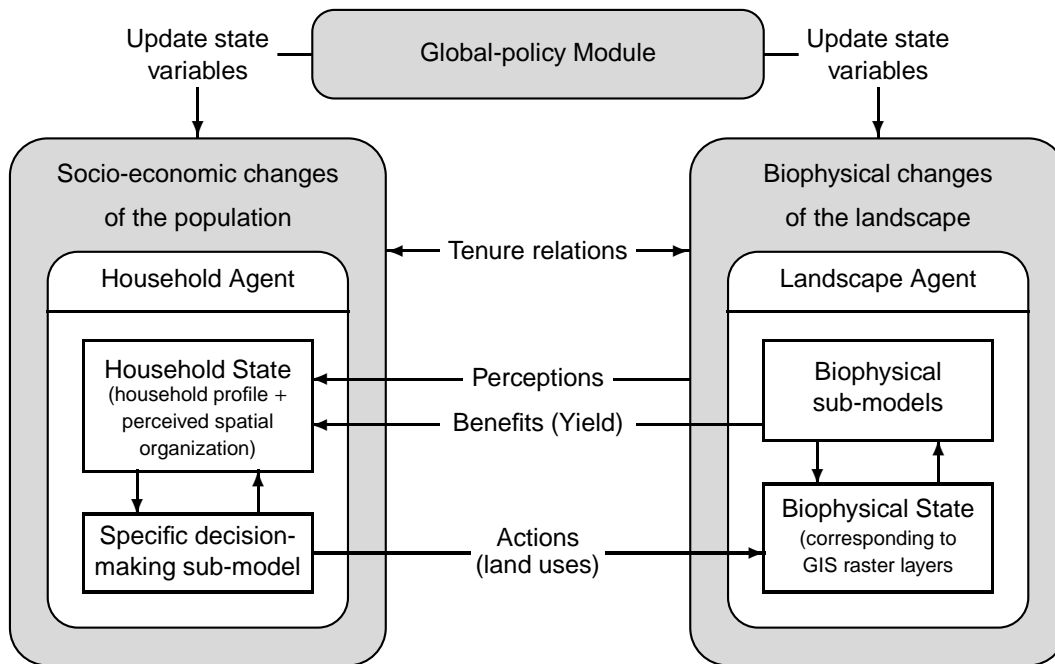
Update state variables

Global-policy Module

Update state variables

Socio-economic changes of the population

Household Agent

Household State (household profile + perceived spatial organization)

Specific decision-making sub-model

Tenure relations

Perceptions

Benefits (Yield)

Actions (land uses)

Biophysical changes of the landscape

Landscape Agent

Biophysical sub-models

Biophysical State (corresponding to GIS raster layers